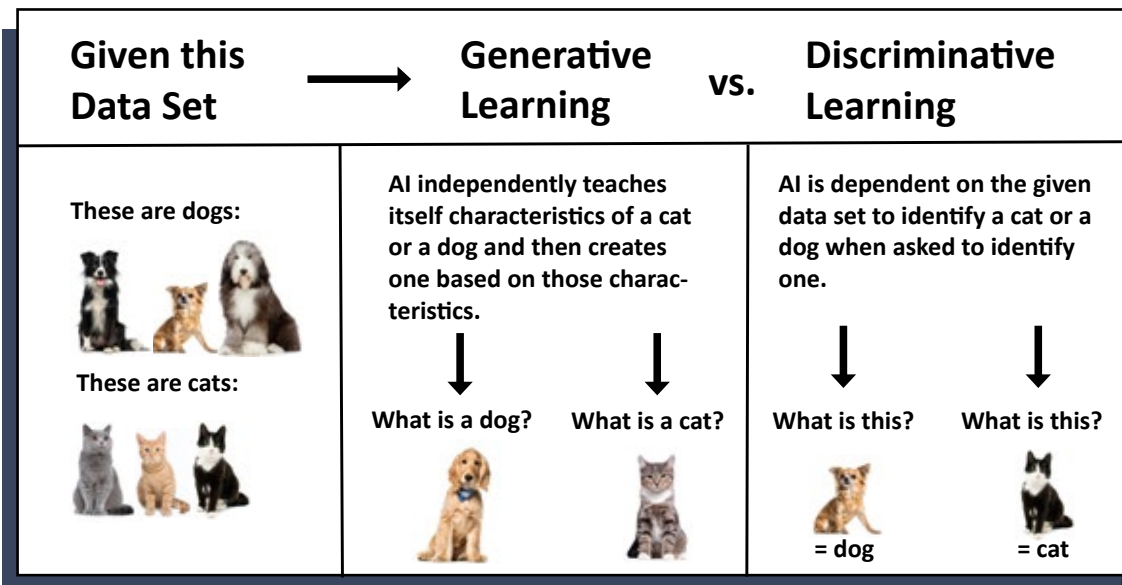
Given this Data Set

Generative Learning

vs.

Discriminative Learning

These are dogs:

These are cats:

AI independently teaches itself characteristics of a cat or a dog and then creates one based on those characteristics.

What is a dog?

What is a cat?

AI is dependent on the given data set to identify a cat or a dog when asked to identify one.

What is this?

What is this?

= dog

= cat